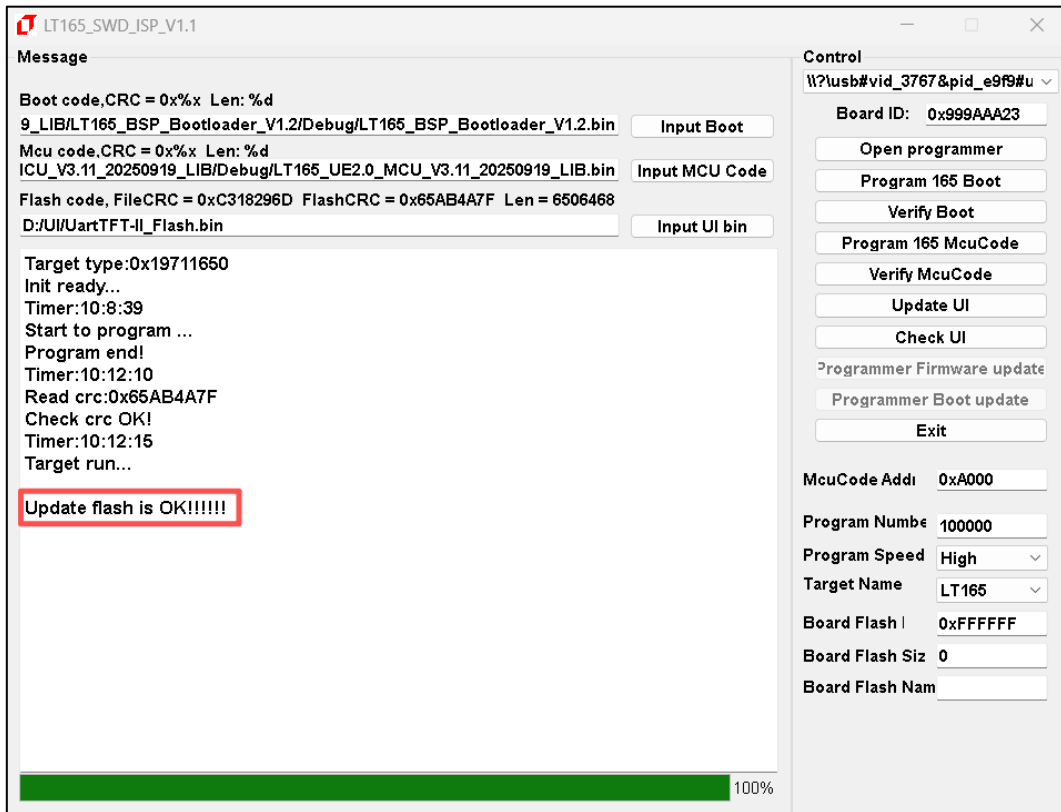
LT165_SWD_ISP_V1.1

Message

Boot code,CRC = 0x%x Len: %d

9_LIB/LT165_BSP_Bootloader_V1.2/Debug/LT165_BSP_Bootloader_V1.2.bin

Input Boot

Mcu code,CRC = 0x%x Len: %d

ICU_V3.11_20250919_LIB/Debug/LT165_UE2.0_MCU_V3.11_20250919_LIB.bin

Input MCU Code

Flash code, FileCRC = 0xC318296D FlashCRC = 0x65AB4A7F Len = 6506468

D:/UI/UartTFT-II_Flash.bin

Input UI bin

Target type:0x19711650
Init ready...
Timer:10:8:39
Start to program ...
Program end!
Timer:10:12:10
Read crc:0x65AB4A7F
Check crc OK!
Timer:10:12:15
Target run...

Update flash is OK!!!!!!

100%

Control

\\?\usb#vid_3767&pid_e9f9#u

Board ID: 0x999AAA23

Open programmer

Program 165 Boot

Verify Boot

Program 165 McuCode

Verify McuCode

Update UI

Check UI

Programmer Firmware update

Programmer Boot update

Exit

McuCode Addı 0xA000

Program Numbe 100000

Program Speed High

Target Name LT165

Board Flash I 0xFFFFFF

Board Flash Siz 0

Board Flash Nam